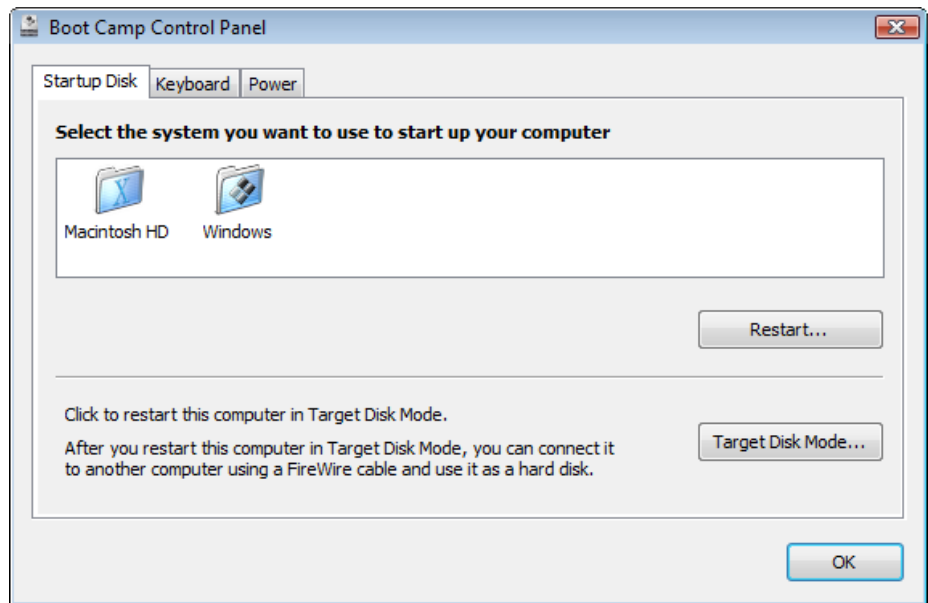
Boot Camp Control Panel

Startup Disk | Keyboard | Power

Select the system you want to use to start up your computer

X

Macintosh HD

Windows

Restart...

Click to restart this computer in Target Disk Mode.

After you restart this computer in Target Disk Mode, you can connect it to another computer using a FireWire cable and use it as a hard disk.

Target Disk Mode...

OK